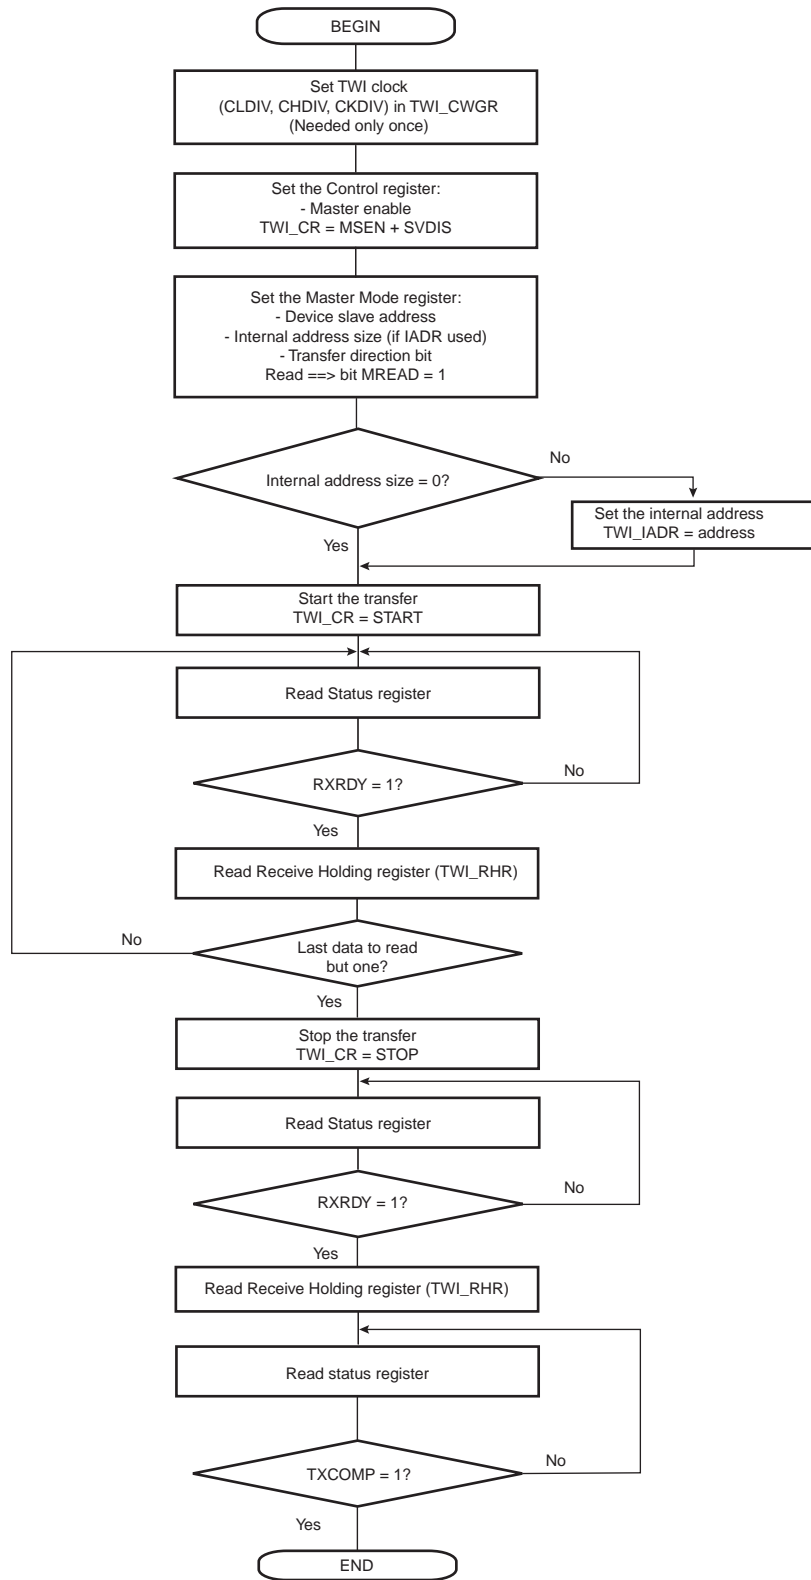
BEGIN

Set TWI clock
(CLDIV, CHDIV, CKDIV) in TWI_CWGR
(Needed only once)

Set the Control register:
- Master enable
TWI_CR = MSEN + SVDIS

Set the Master Mode register:
- Device slave address
- Internal address size (if IADR used)
- Transfer direction bit
Read ==> bit MREAD = 1

Internal address size = 0?

No

Set the internal address
TWI_IADR = address

Yes

Start the transfer
TWI_CR = START

Read Status register

RXRDY = 1?

No

Yes

Read Receive Holding register (TWI_RHR)

No

Last data to read
but one?

Yes

Stop the transfer
TWI_CR = STOP

Read Status register

RXRDY = 1?

No

Yes

Read Receive Holding register (TWI_RHR)

Read status register

TXCOMP = 1?

No

Yes

END